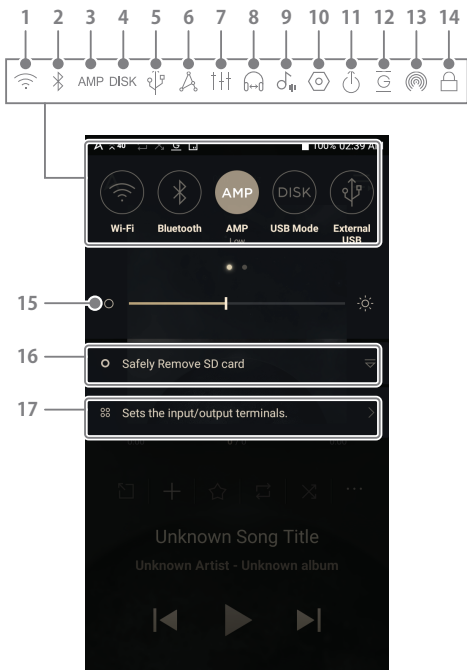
1 2 3 4 5 6 7 8 9 10 11 12 13 14

AMP DISK

100% 02:39 AM

Wi-Fi

Bluetooth

AMP
AMP
Low

DISK
USB Mode

External USB

15

16
Safely Remove SD card

17
Sets the input/output terminals.

Unknown Song Title

Unknown Artist - Unknown album